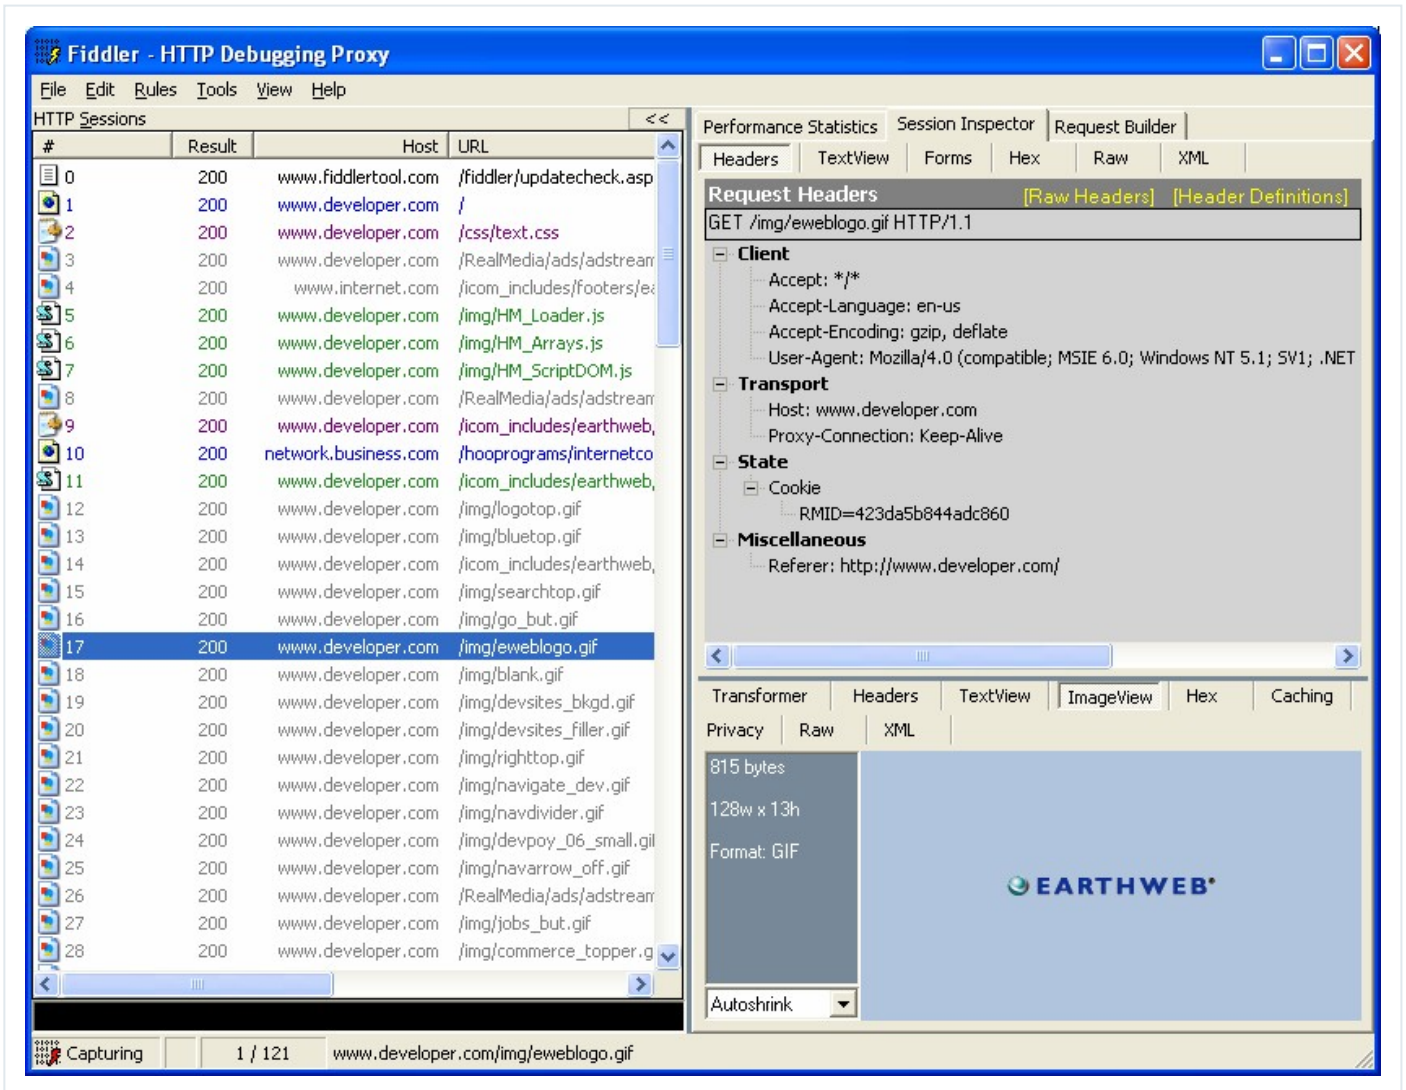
Fiddler - HTTP Debugging Proxy

File Edit Rules Tools View Help

HTTP Sessions <<

| # | Result | Host | URL |
|---|---|---|---|
| 0 | 200 | www.fiddlertool.com | /fiddler/updatecheck.asp |
| 1 | 200 | www.developer.com | / |
| 2 | 200 | www.developer.com | /css/text.css |
| 3 | 200 | www.developer.com | /RealMedia/ads/adstrean |
| 4 | 200 | www.internet.com | /icom_includes/footers/e |
| 5 | 200 | www.developer.com | /img/HM_Loader.js |
| 6 | 200 | www.developer.com | /img/HM_Arrays.js |
| 7 | 200 | www.developer.com | /img/HM_ScriptDOM.js |
| 8 | 200 | www.developer.com | /RealMedia/ads/adstrean |
| 9 | 200 | www.developer.com | /icom_includes/earthweb, |
| 10 | 200 | network.business.com | /hooprograms/internetco |
| 11 | 200 | www.developer.com | /icom_includes/earthweb, |
| 12 | 200 | www.developer.com | /img/logotop.gif |
| 13 | 200 | www.developer.com | /img/bluetop.gif |
| 14 | 200 | www.developer.com | /icom_includes/earthweb, |
| 15 | 200 | www.developer.com | /img/searchtop.gif |
| 16 | 200 | www.developer.com | /img/go_but.gif |
| 17 | 200 | www.developer.com | /img/eweblogo.gif |
| 18 | 200 | www.developer.com | /img/blank.gif |
| 19 | 200 | www.developer.com | /img/devsites_bkgd.gif |
| 20 | 200 | www.developer.com | /img/devsites_filler.gif |
| 21 | 200 | www.developer.com | /img/righttop.gif |
| 22 | 200 | www.developer.com | /img/navigate_dev.gif |
| 23 | 200 | www.developer.com | /img/navdivider.gif |
| 24 | 200 | www.developer.com | /img/devpoy_06_small.gil |
| 25 | 200 | www.developer.com | /img/navarrow_off.gif |
| 26 | 200 | www.developer.com | /RealMedia/ads/adstrean |
| 27 | 200 | www.developer.com | /img/jobs_but.gif |
| 28 | 200 | www.developer.com | /img/commerce_topper.g |

Performance Statistics Session Inspector Request Builder

Headers TextView Forms Hex Raw XML

Request Headers [Raw Headers] [Header Definitions]

GET /img/eweblogo.gif HTTP/1.1

Client
Accept: */*
Accept-Language: en-us
Accept-Encoding: gzip, deflate
User-Agent: Mozilla/4.0 (compatible; MSIE 6.0; Windows NT 5.1; SV1; .NET

Transport
Host: www.developer.com
Proxy-Connection: Keep-Alive

State
Cookie
RMID=423da5b844adc860

Miscellaneous
Referer: http://www.developer.com/

Transformer Headers TextView ImageView Hex Caching
Privacy Raw XML

815 bytes
128w x 13h
Format: GIF

EARTHWEB

Autoshrink

Capturing 1 / 121 www.developer.com/img/eweblogo.gif